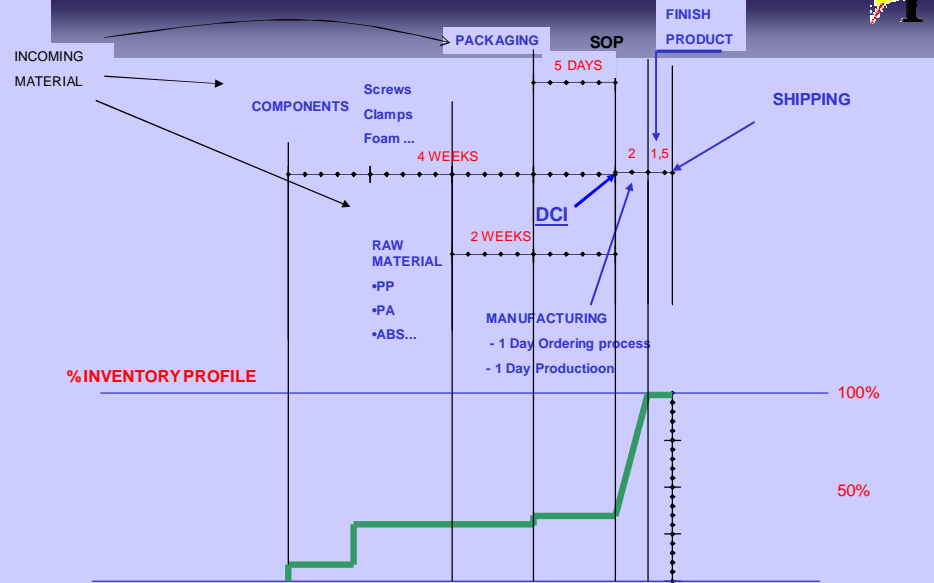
INCOMING MATERIAL

PACKAGING

SOP

FINISH PRODUCT

5 DAYS

COMPONENTS

Screws
Clamps
Foam ...

SHIPPING

4 WEEKS

2

1,5

DCI

2 WEEKS

RAW MATERIAL
•PP
•PA
•ABS...

MANUFACTURING
- 1 Day Ordering process
- 1 Day Productioon

%INVENTORY PROFILE

100%

50%